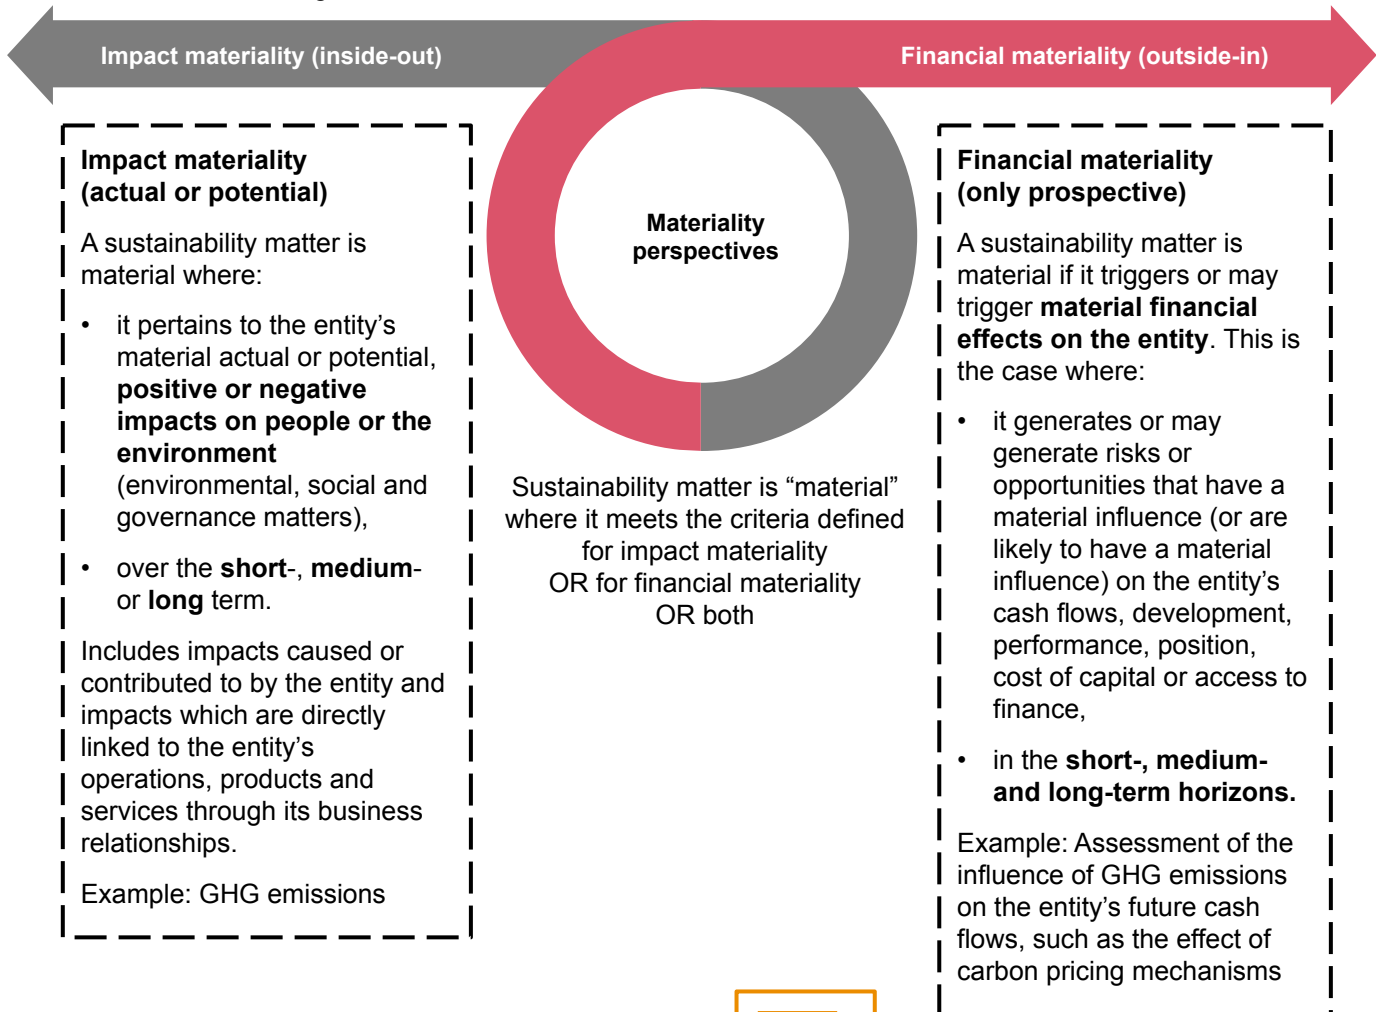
Impact materiality (inside-out)

Financial materiality (outside-in)

Impact materiality (actual or potential)

A sustainability matter is material where:

• it pertains to the entity’s material actual or potential, **positive or negative impacts on people or the environment** (environmental, social and governance matters),

• over the **short**-, **medium**- or **long** term.

Includes impacts caused or contributed to by the entity and impacts which are directly linked to the entity’s operations, products and services through its business relationships.

Example: GHG emissions

Materiality perspectives

Sustainability matter is “material” where it meets the criteria defined for impact materiality OR for financial materiality OR both

Financial materiality (only prospective)

A sustainability matter is material if it triggers or may trigger **material financial effects on the entity**. This is the case where:

• it generates or may generate risks or opportunities that have a material influence (or are likely to have a material influence) on the entity’s cash flows, development, performance, position, cost of capital or access to finance,

• in the **short-, medium- and long-term horizons.**

Example: Assessment of the influence of GHG emissions on the entity’s future cash flows, such as the effect of carbon pricing mechanisms